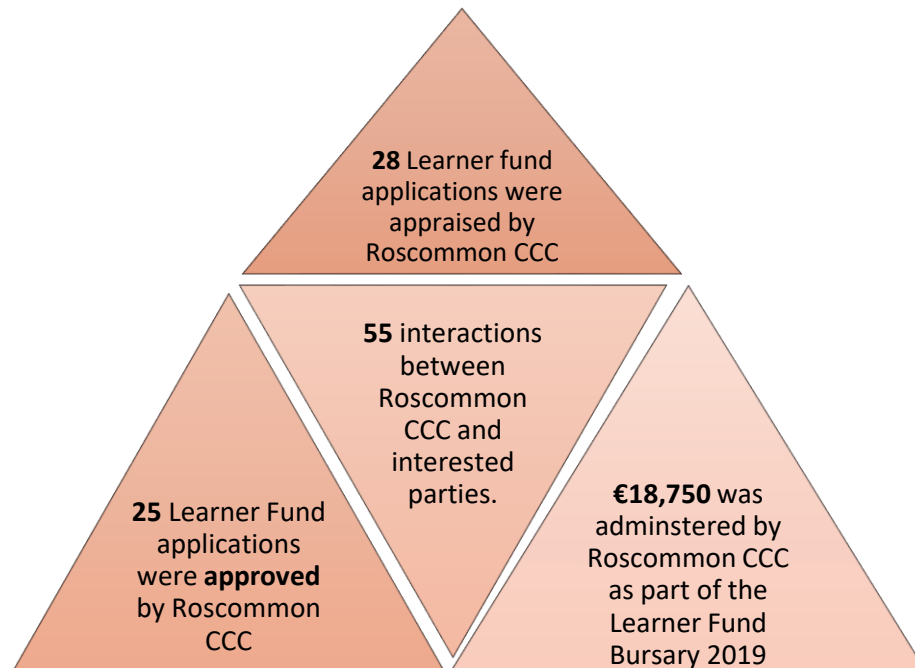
**28** Learner fund applications were appraised by Roscommon CCC

**55** interactions between Roscommon CCC and interested parties.

**25** Learner Fund applications were **approved** by Roscommon CCC

**€18,750** was adminstered by Roscommon CCC as part of the Learner Fund Bursary 2019